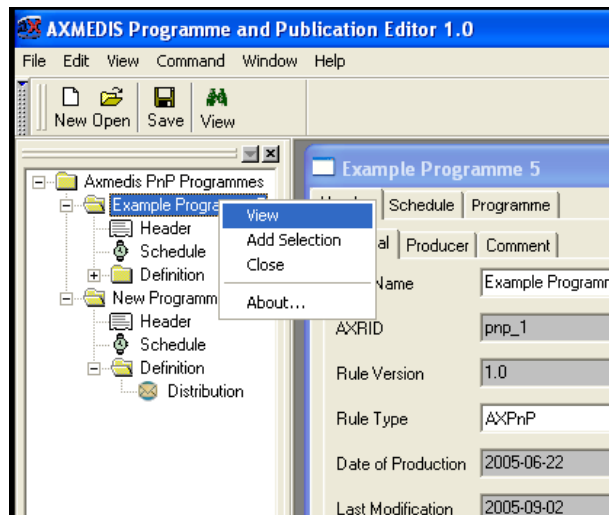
AXMEDIS Programme and Publication Editor 1.0

File Edit View Command Window Help

New Open Save View

Axmedis PnP Programmes
Example Progra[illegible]
Header
Schedule
Definition
New Programm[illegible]
Header
Schedule
Definition
Distribution

View
Add Selection
Close
About...

Example Programme 5

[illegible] Schedule Programme
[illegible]al Producer Comment

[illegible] Name Example Programm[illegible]
AXRID pnp_1
Rule Version 1.0
Rule Type AXPnP
Date of Production 2005-06-22
Last Modification 2005-09-02